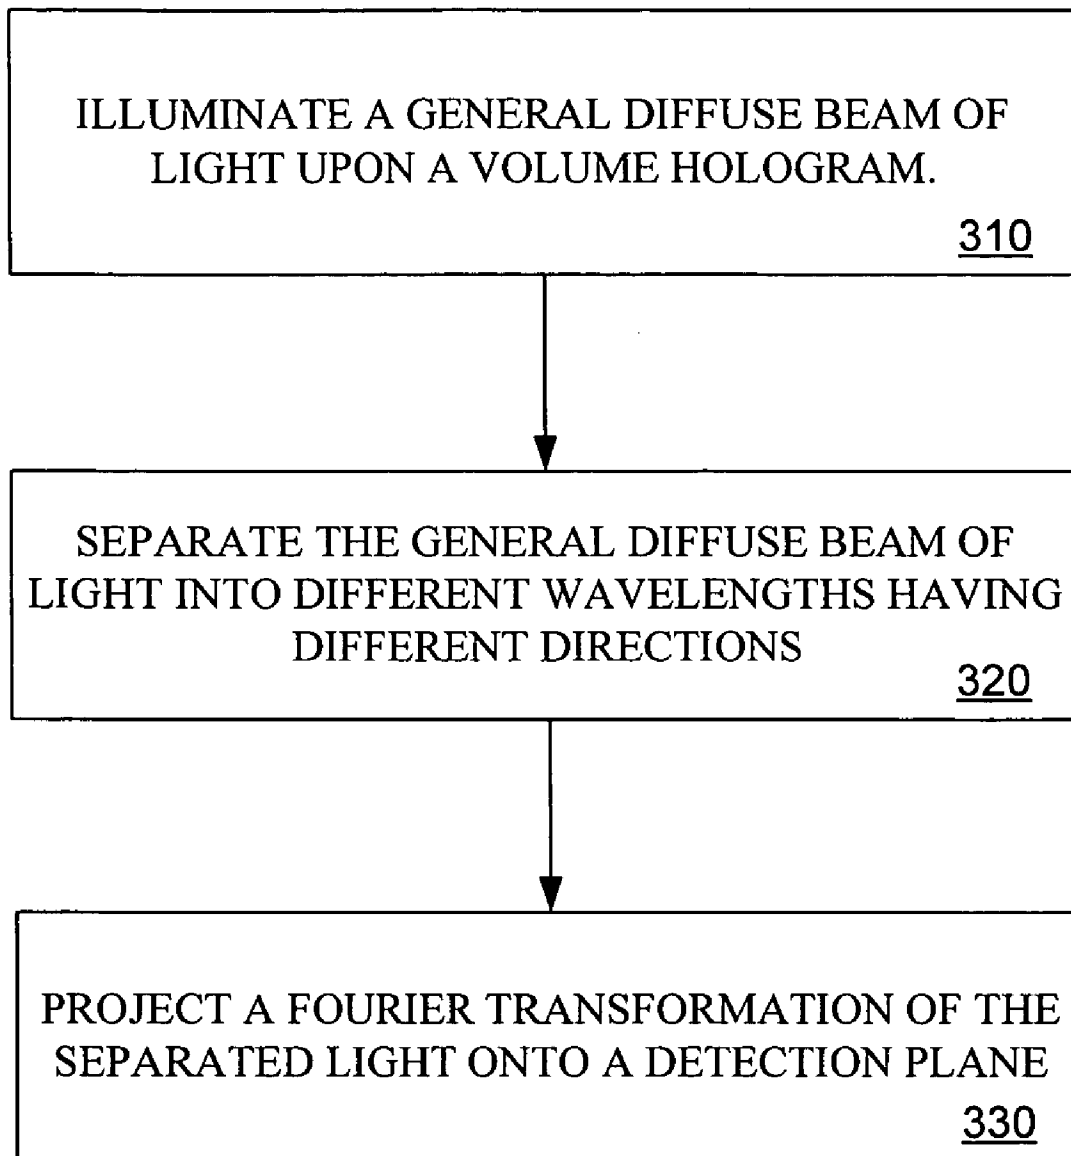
ILLUMINATE A GENERAL DIFFUSE BEAM OF LIGHT UPON A VOLUME HOLOGRAM.

310

SEPARATE THE GENERAL DIFFUSE BEAM OF LIGHT INTO DIFFERENT WAVELENGTHS HAVING DIFFERENT DIRECTIONS

320

PROJECT A FOURIER TRANSFORMATION OF THE SEPARATED LIGHT ONTO A DETECTION PLANE

330